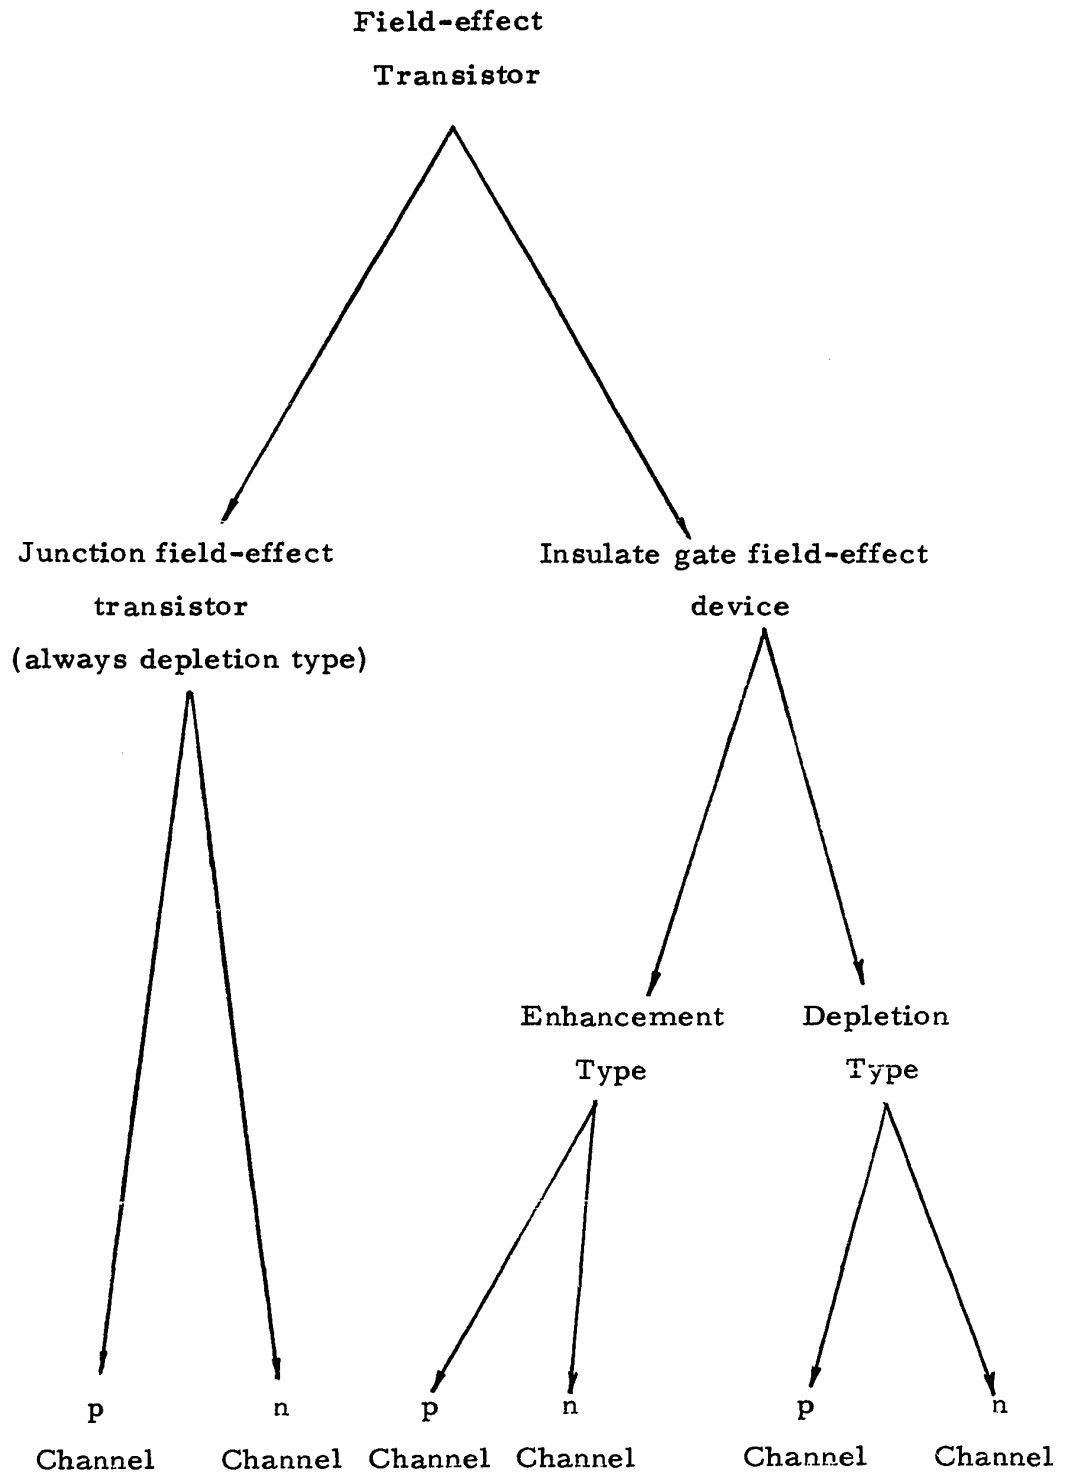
Field-effect
Transistor

Junction field-effect
transistor
(always depletion type)

Insulate gate field-effect
device

Enhancement
Type

Depletion
Type

p
Channel

n
Channel

p
Channel

n
Channel

p
Channel

n
Channel